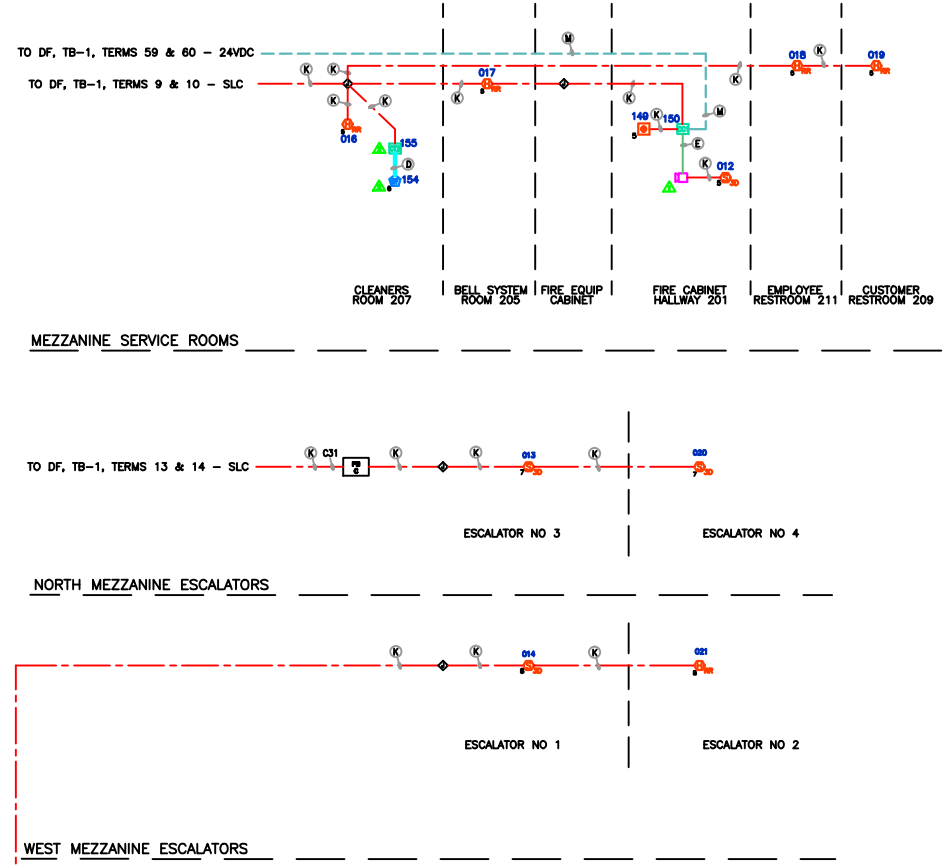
TO DF, TB-1, TERMS 59 & 60 - 24VDC
TO DF, TB-1, TERMS 9 & 10 - SLC

K K K K K K K K K K M M E D

016 017 018 019 155 154 149 150 012

CLEANERS ROOM 207
BELL SYSTEM ROOM 205
FIRE EQUIP CABINET
FIRE CABINET HALLWAY 201
EMPLOYEE RESTROOM 211
CUSTOMER RESTROOM 209

MEZZANINE SERVICE ROOMS

TO DF, TB-1, TERMS 13 & 14 - SLC

K C31 K K K
013 020

ESCALATOR NO 3
ESCALATOR NO 4

NORTH MEZZANINE ESCALATORS

K K K
014 021

ESCALATOR NO 1
ESCALATOR NO 2

WEST MEZZANINE ESCALATORS